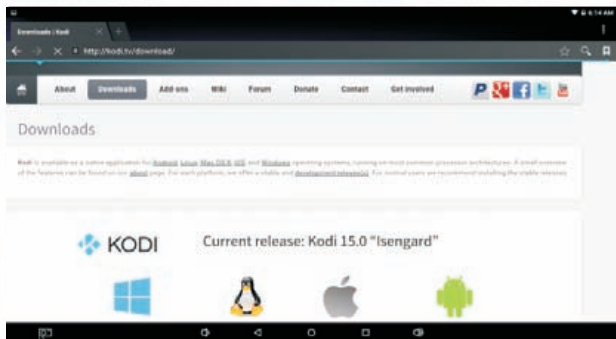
6:14 AM

Downloads | Kodi

http://kodi.tv/download/

About Downloads Add-ons Wiki Forum Donate Contact Get involved

Downloads

Kodi is available as a native application for Android, Linux, Mac OS X, iOS and Windows operating systems, running on most common processor architectures. A small overview of the features can be found on our about page. For each platform, we offer a stable and development release(s). For normal users we recommend installing the stable release.

KODI

Current release: Kodi 15.0 "Isengard"